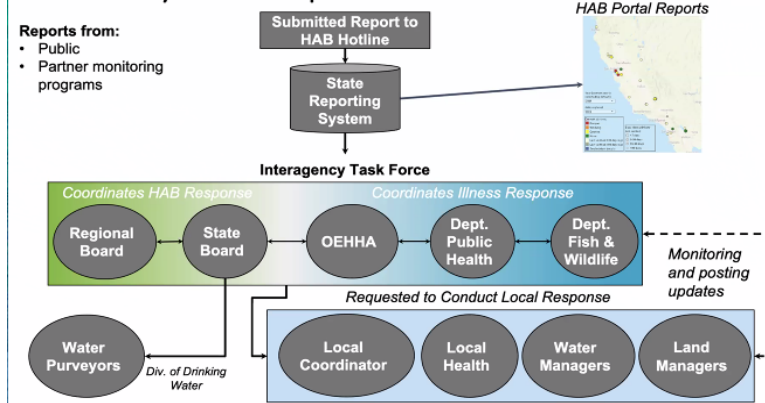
Reports from:
- Public
- Partner monitoring programs

Submitted Report to HAB Hotline

State Reporting System

HAB Portal Reports

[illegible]

Interagency Task Force

Coordinates HAB Response

Coordinates Illness Response

Regional Board

State Board

OEHHA

Dept. Public Health

Dept. Fish & Wildlife

Monitoring and posting updates

Requested to Conduct Local Response

Water Purveyors

Div. of Drinking Water

Local Coordinator

Local Health

Water Managers

Land Managers